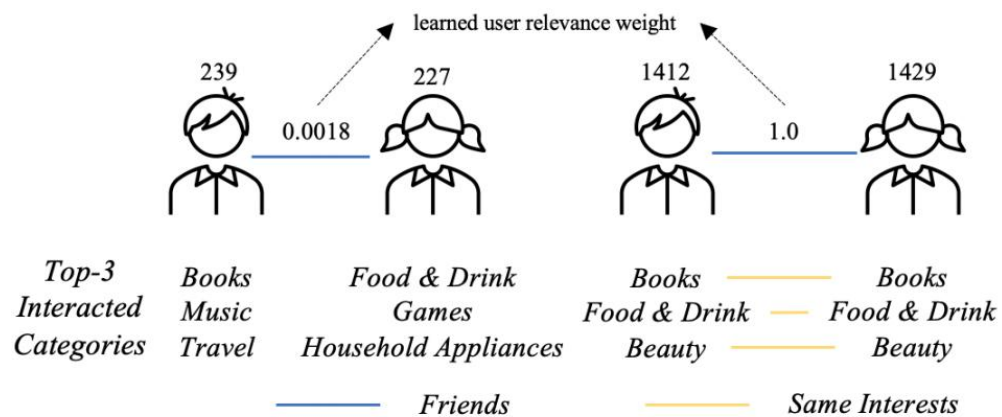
learned user relevance weight

239

227

0.0018

1412

1429

1.0

Top-3 Interacted Categories

Books
Music
Travel

Food & Drink
Games
Household Appliances

Books
Food & Drink
Beauty

Books
Food & Drink
Beauty

Friends

Same Interests